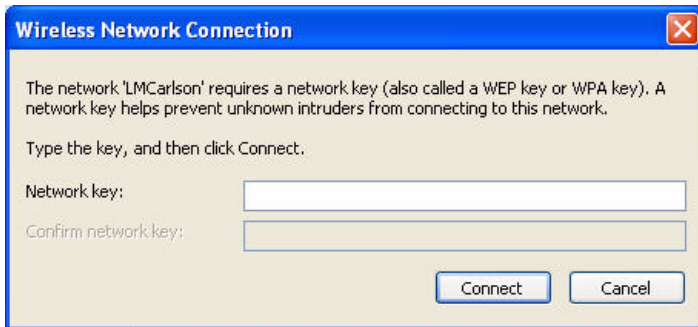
Wireless Network Connection

The network 'LMCarlson' requires a network key (also called a WEP key or WPA key). A network key helps prevent unknown intruders from connecting to this network.

Type the key, and then click Connect.

Network key:

Confirm network key:

Connect

Cancel